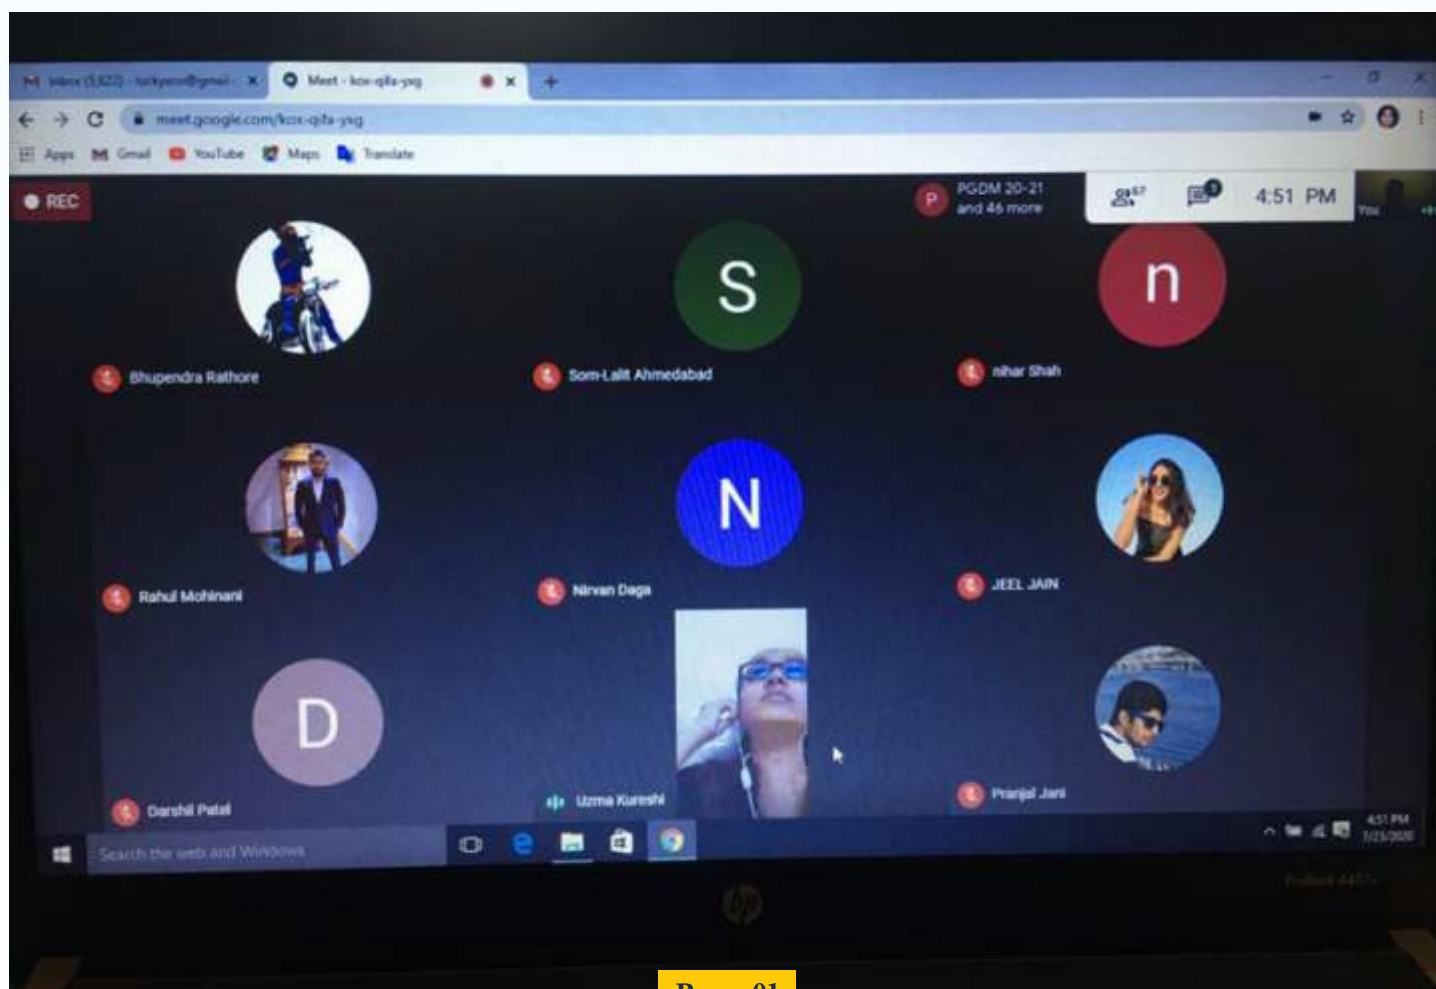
Inbox (5,622) - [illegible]@gmail ×
Meet - kox-qifa-ysg ×
+
meet.google.com/kox-qifa-ysg
Apps Gmail YouTube Maps Translate
REC
P PGDM 20-21 and 46 more
57
4:51 PM
You
S
n
Bhupendra Rathore
Som-Lalit Ahmedabad
nihar Shah
N
Rahul Mohinani
Nirvan Daga
JEEL JAIN
D
Darshil Patel
Uzma Kureshi
Pranjal Jani
Search the web and Windows
4:51 PM
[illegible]
hp
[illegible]